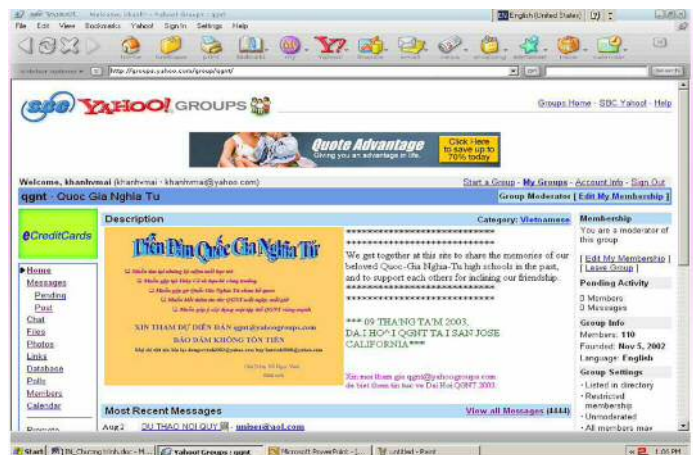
File Edit View Bookmarks Yahoo! Sign In Settings Help

English (United States)

http://groups.yahoo.com/group/qgnt/

SBC YAHOO! GROUPS

Groups Home - SBC Yahoo! - Help

Quote Advantage
Giving you an advantage in life.
Click Here to save up to 70% today

Welcome, khanhvmai (khanhvmai · khanhvmai@yahoo.com)

Start a Group - My Groups - Account Info - Sign Out

qgnt · Quoc Gia Nghia Tu

Group Moderator | Edit My Membership ]

eCreditCards

Home
Messages
Pending
Post
Chat
Files
Photos
Links
Database
Polls
Members
Calendar

Description

Category: Vietnamese

Diễn Đàn Quốc Gia Nghĩa Tử

XIN THAM DỰ DIỄN ĐÀN qgnt@yahoogroups.com
BẢO ĐẢM KHÔNG TỐN TIỀN

****************************
****************************

We get together at this site to share the memories of our beloved Quoc-Gia-Nghia-Tu high schools in the past, and to support each others for inclining our friendship.
****************************
****************************

*** 09 THANG TA'M 2003,
DA.I HO^.I QGNT TA.I SAN JOSE CALIFORNIA***

Xin moi tham gia qgnt@yahoogroups.com de biet them tin tuc ve Dai Hoi QGNT 2003.

Membership
You are a moderator of this group

[ Edit My Membership | Leave Group ]

Pending Activity
0 Members
0 Messages

Group Info
Members: 110
Founded: Nov 5, 2002
Language: English

Group Settings
· Listed in directory
· Restricted membership
· Unmoderated
· All members may

Most Recent Messages

View All Messages (4444)

Aug 2 DU THAO NOI QUY - unibes@aol.com

Start | Yahoo! Groups : qgnt | Microsoft PowerPoint | untitled - Paint | 1:01 PM